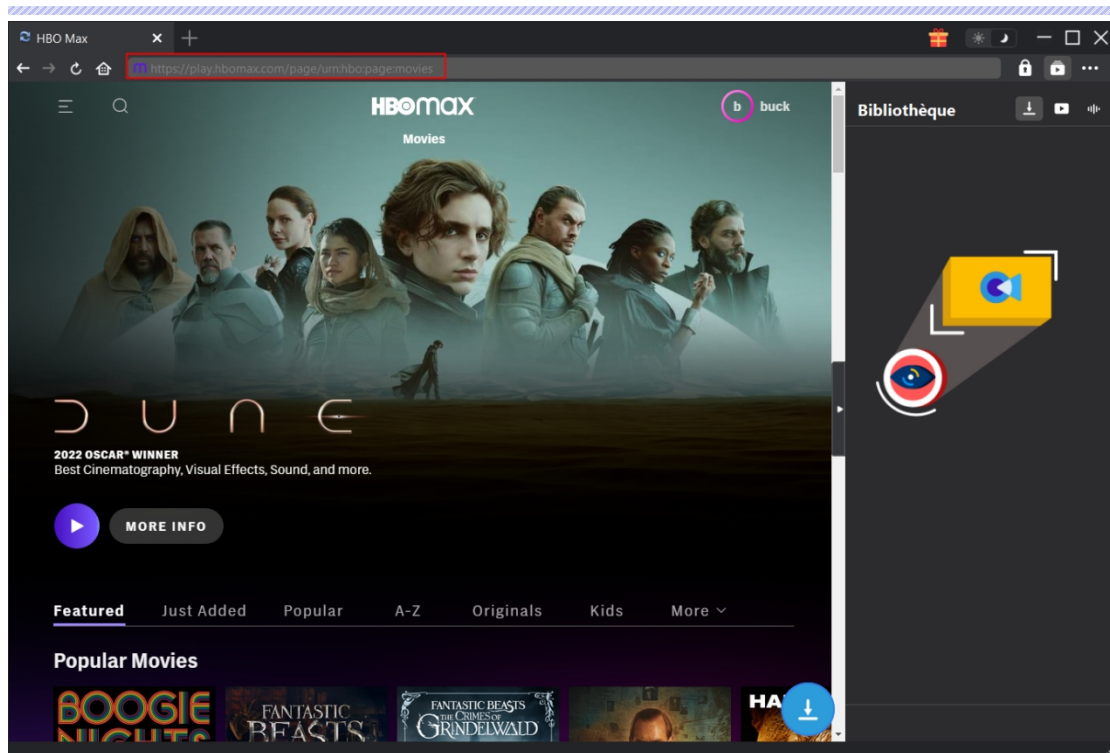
HBO Max

https://play.hbomax.com/page/urn:hbo:page:movies

Bibliothèque

HBO max

b buck

Movies

DUNE

2022 OSCAR® WINNER
Best Cinematography, Visual Effects, Sound, and more.

MORE INFO

Featured Just Added Popular A-Z Originals Kids More

Popular Movies

BOOGIE NIGHTS

FANTASTIC BEASTS

FANTASTIC BEASTS THE CRIMES OF GRINDELWALD

HA